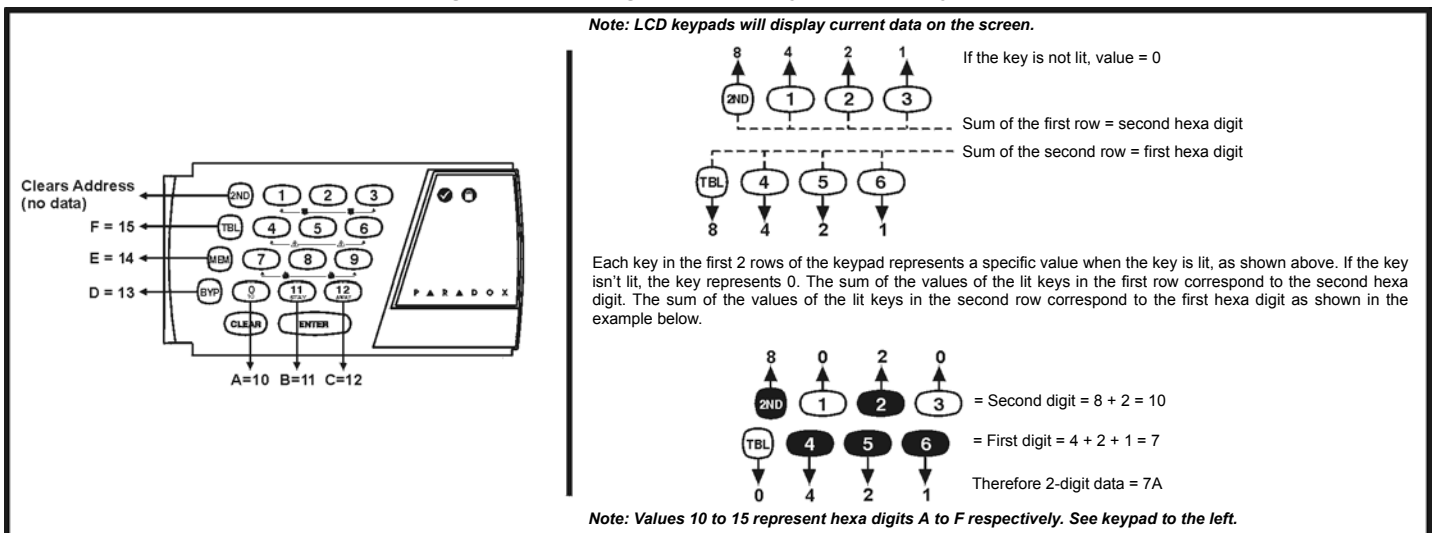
Note: LCD keypads will display current data on the screen.

Clears Address (no data)

F = 15

E = 14

D = 13

2ND 1 2 3

TBL 4 5 6

MEM 7 8 9

BYP 0 11 12

CLEAR ENTER

PARADOX

A=10 B=11 C=12

8 4 2 1

2ND 1 2 3

If the key is not lit, value = 0

Sum of the first row = second hexa digit

Sum of the second row = first hexa digit

TBL 4 5 6

8 4 2 1

Each key in the first 2 rows of the keypad represents a specific value when the key is lit, as shown above. If the key isn't lit, the key represents 0. The sum of the values of the lit keys in the first row correspond to the second hexa digit. The sum of the values of the lit keys in the second row correspond to the first hexa digit as shown in the example below.

8 0 2 0

2ND 1 2 3

= Second digit = 8 + 2 = 10

TBL 4 5 6

= First digit = 4 + 2 + 1 = 7

0 4 2 1

Therefore 2-digit data = 7A

Note: Values 10 to 15 represent hexa digits A to F respectively. See keypad to the left.